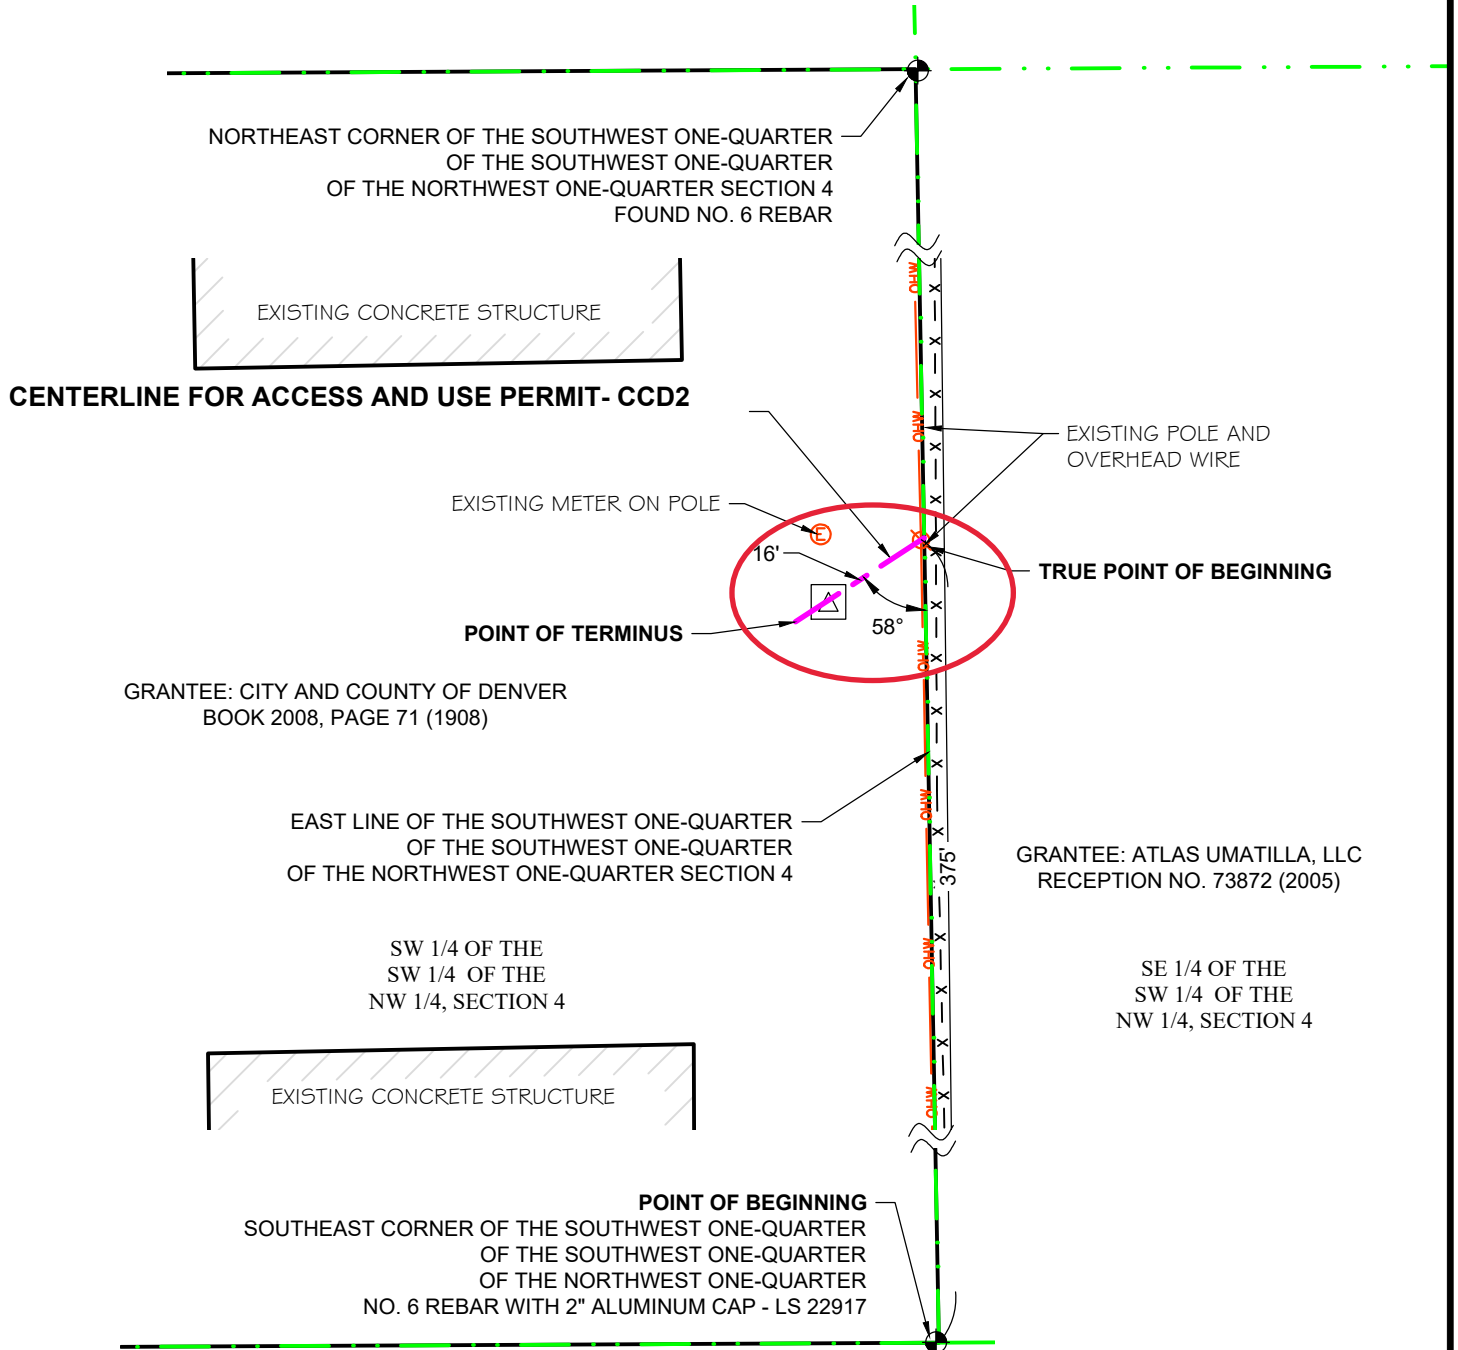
NORTHEAST CORNER OF THE SOUTHWEST ONE-QUARTER
OF THE SOUTHWEST ONE-QUARTER
OF THE NORTHWEST ONE-QUARTER SECTION 4
FOUND NO. 6 REBAR

EXISTING CONCRETE STRUCTURE

CENTERLINE FOR ACCESS AND USE PERMIT- CCD2

EXISTING POLE AND
OVERHEAD WIRE

EXISTING METER ON POLE

E

16'

TRUE POINT OF BEGINNING

58°

POINT OF TERMINUS

OHW

OHW

OHW

OHW

OHW

OHW

GRANTEE: CITY AND COUNTY OF DENVER
BOOK 2008, PAGE 71 (1908)

EAST LINE OF THE SOUTHWEST ONE-QUARTER
OF THE SOUTHWEST ONE-QUARTER
OF THE NORTHWEST ONE-QUARTER SECTION 4

375'

GRANTEE: ATLAS UMATILLA, LLC
RECEPTION NO. 73872 (2005)

SW 1/4 OF THE
SW 1/4 OF THE
NW 1/4, SECTION 4

SE 1/4 OF THE
SW 1/4 OF THE
NW 1/4, SECTION 4

EXISTING CONCRETE STRUCTURE

POINT OF BEGINNING
SOUTHEAST CORNER OF THE SOUTHWEST ONE-QUARTER
OF THE SOUTHWEST ONE-QUARTER
OF THE NORTHWEST ONE-QUARTER
NO. 6 REBAR WITH 2" ALUMINUM CAP - LS 22917